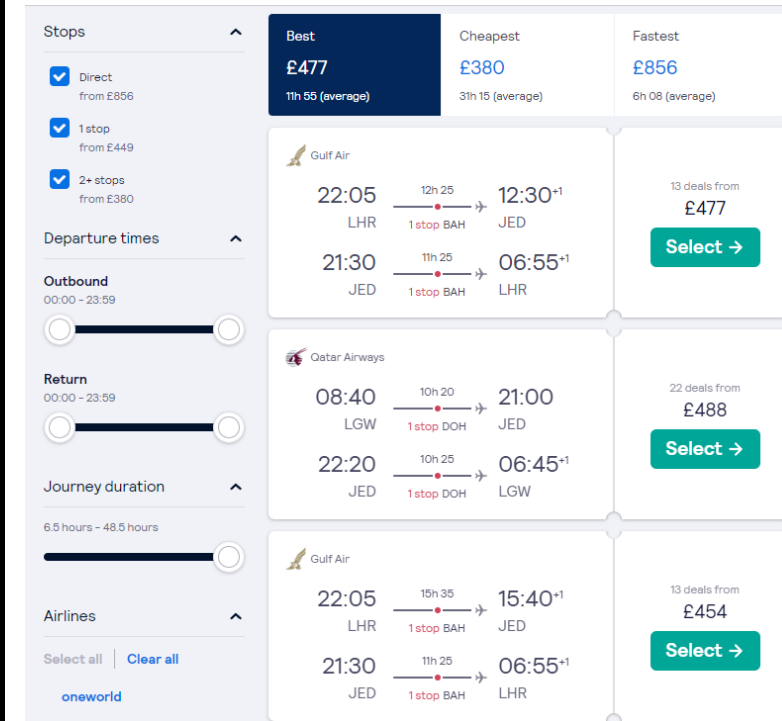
Stops

Direct
from £856

1 stop
from £449

2+ stops
from £380

Departure times

Outbound
00:00 - 23:59

Return
00:00 - 23:59

Journey duration

6.5 hours - 48.5 hours

Airlines

Select all | Clear all

oneworld

Best
£477
11h 55 (average)

Cheapest
£380
31h 15 (average)

Fastest
£856
6h 08 (average)

Gulf Air

22:05 LHR — 12h 25, 1 stop BAH — 12:30$^{+1}$ JED

21:30 JED — 11h 25, 1 stop BAH — 06:55$^{+1}$ LHR

13 deals from
£477
Select →

Qatar Airways

08:40 LGW — 10h 20, 1 stop DOH — 21:00 JED

22:20 JED — 10h 25, 1 stop DOH — 06:45$^{+1}$ LGW

22 deals from
£488
Select →

Gulf Air

22:05 LHR — 15h 35, 1 stop BAH — 15:40$^{+1}$ JED

21:30 JED — 11h 25, 1 stop BAH — 06:55$^{+1}$ LHR

13 deals from
£454
Select →